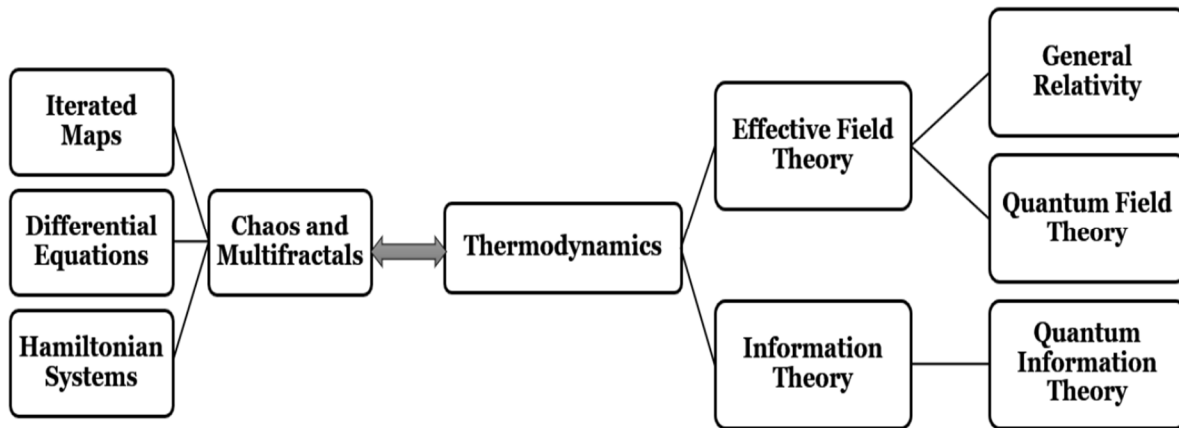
Iterated Maps

Differential Equations

Hamiltonian Systems

Chaos and Multifractals

Thermodynamics

Effective Field Theory

Information Theory

General Relativity

Quantum Field Theory

Quantum Information Theory